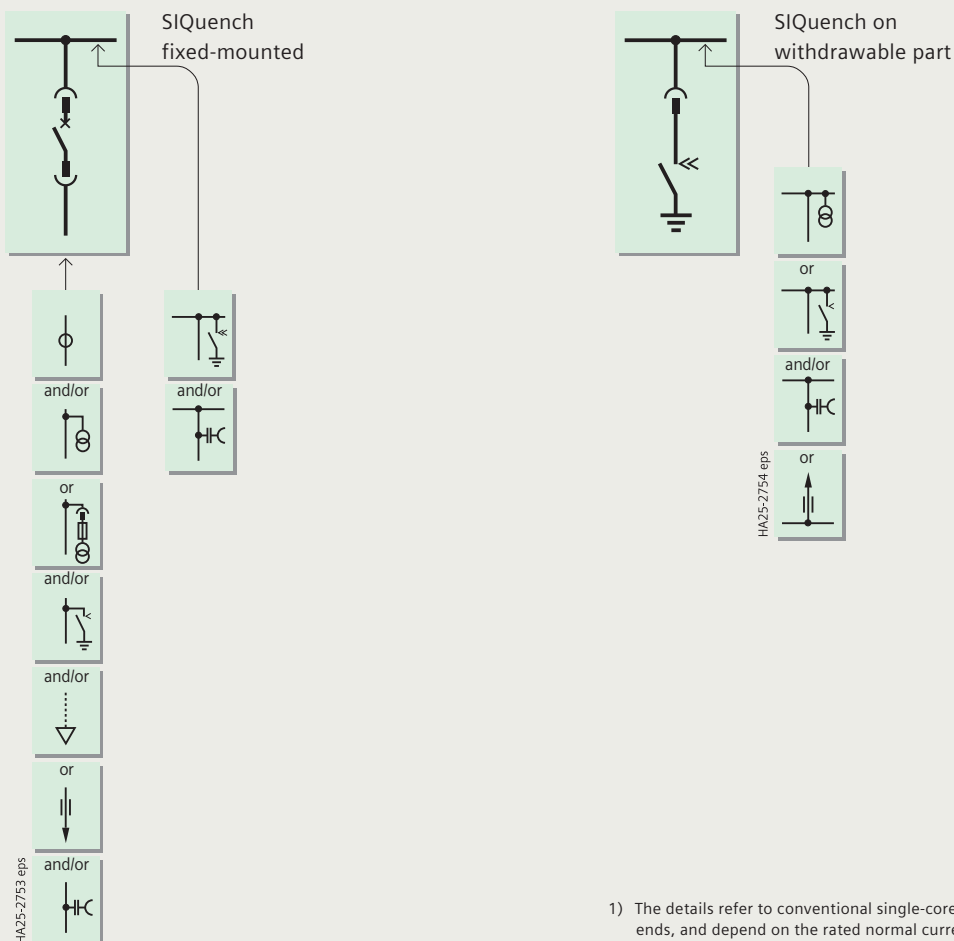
SIQuench fixed-mounted

and/or

or

and/or

and/or

or

and/or

and/or

HA25-2753 eps

SIQuench on withdrawable part

or

and/or

or

HA25-2754 eps

1) The details refer to conventional single-core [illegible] ends, and depend on the rated normal curre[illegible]